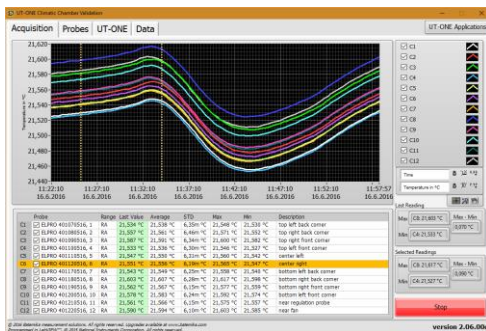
UT-ONE Climatic Chamber Validation

Acquisition | Probes | UT-ONE | Data

UT-ONE Applications

21,620
21,600
21,580
21,560
21,540
21,520
21,500
21,480
21,460

Temperature in °C

11:22:10 16.6.2016
11:27:10 16.6.2016
11:32:10 16.6.2016
11:37:10 16.6.2016
11:42:10 16.6.2016
11:47:10 16.6.2016
11:52:10 16.6.2016
11:57:57 16.6.2016

C1
C2
C3
C4
C5
C6
C7
C8
C9
C10
C11
C12

Time
Temperature in °C

| | Probe | Range | Last Value | Average | STD | Max | Min | Description |
|---|---|---|---|---|---|---|---|---|
| C1 | ELPRO 401070516, 1 | RA | 21,534 °C | 21,536 °C | 6,35m °C | 21,548 °C | 21,536 °C | top left back corner |
| C2 | ELPRO 401080516, 2 | RA | 21,557 °C | 21,561 °C | 6,46m °C | 21,571 °C | 21,552 °C | top right back corner |
| C3 | ELPRO 401080516, 3 | RA | 21,587 °C | 21,591 °C | 6,34m °C | 21,600 °C | 21,582 °C | top right front corner |
| C4 | ELPRO 401080516, 4 | RA | 21,533 °C | 21,536 °C | 6,30m °C | 21,546 °C | 21,527 °C | top left front corner |
| C5 | ELPRO 401110516, 5 | RA | 21,547 °C | 21,550 °C | 6,31m °C | 21,560 °C | 21,542 °C | center left |
| C6 | ELPRO 401120516, 6 | RA | 21,551 °C | 21,556 °C | 6,19m °C | 21,565 °C | 21,547 °C | center right |
| C7 | ELPRO 401070516, 7 | RA | 21,543 °C | 21,549 °C | 6,25m °C | 21,558 °C | 21,540 °C | bottom left back corner |
| C8 | ELPRO 401080516, 8 | RA | 21,603 °C | 21,607 °C | 6,28m °C | 21,617 °C | 21,598 °C | bottom right back corner |
| C9 | ELPRO 401080516, 9 | RA | 21,562 °C | 21,567 °C | 6,15m °C | 21,577 °C | 21,559 °C | bottom right front corner |
| C10 | ELPRO 401120516, 10 | RA | 21,578 °C | 21,583 °C | 6,24m °C | 21,592 °C | 21,574 °C | bottom left front corner |
| C11 | ELPRO 401120516, 11 | RA | 21,561 °C | 21,566 °C | 6,15m °C | 21,575 °C | 21,557 °C | near regulation probe |
| C12 | ELPRO 401120516, 12 | RA | 21,590 °C | 21,594 °C | 6,10m °C | 21,603 °C | 21,585 °C | near fan |

Limit Reading
Max: C8: 21,603 °C
Min: C4: 21,533 °C
Max - Min
0,070 °C

Selected Readings
Max: C8: 21,617 °C
Min: C4: 21,527 °C
Max - Min
0,090 °C

Stop

© 2016 Balanstec measurement solutions. All rights reserved. Upgrades available at www.balanstec.com
version 2.06.00